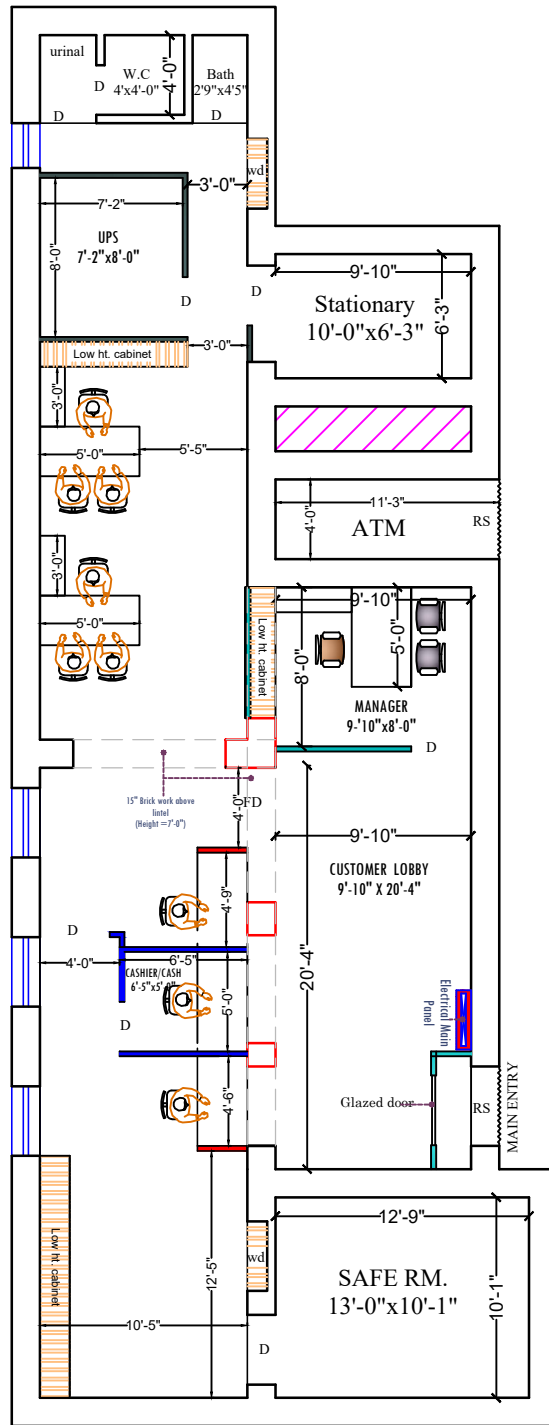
urinal
D
W.C
4'x4'-0"
4'-0"
Bath
2'9"x4'5"
D
D
wd
3'-0"
7'-2"
8'-0"
UPS
7'-2"x8'-0"
D
D
9'-10"
Stationary
10'-0"x6'-3"
6'-3"
Low ht. cabinet
3'-0"
3'-0"
5'-0"
5'-5"
11'-3"
4'-0"
ATM
RS
3'-0"
5'-0"
Low ht. cabinet
9'-10"
5'-0"
8'-0"
MANAGER
9-'10"x8'-0"
D
15" Brick work above lintel (Height =7'-0")
4'-0"
FD
9'-10"
CUSTOMER LOBBY
9'-10" X 20'-4"
4'-9"
D
4'-0"
6'-5"
CASHIER/CASH
6'-5"x5'-0"
5'-0"
20'-4"
Electrical Main Panel
D
4'-6"
Glazed door
RS
MAIN ENTRY
12'-9"
Low ht. cabinet
12'-5"
wd
SAFE RM.
13'-0"x10'-1"
10'-1"
10'-5"
D